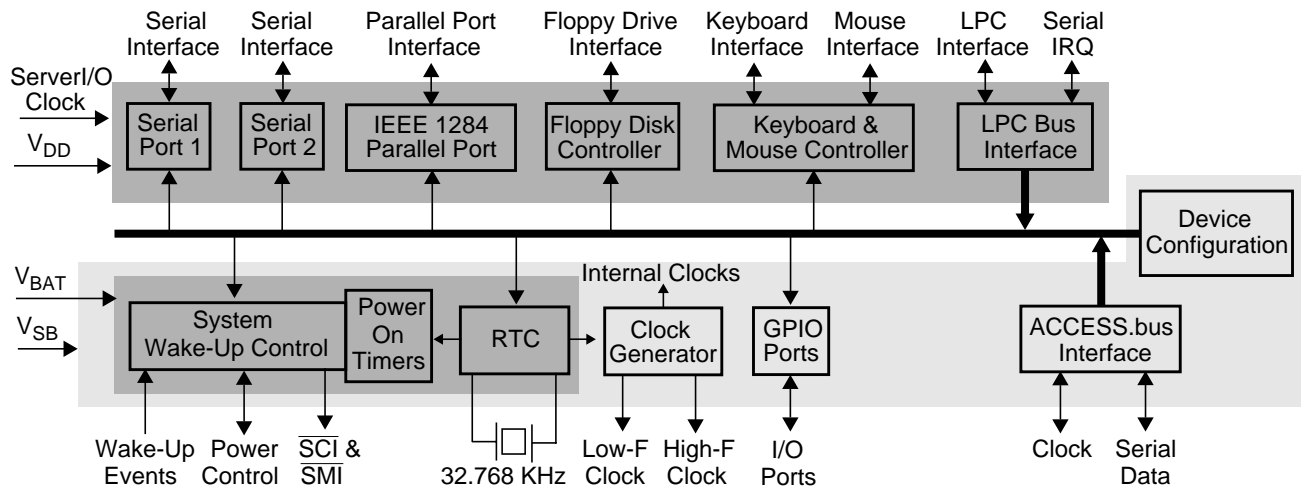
Serial Interface
Serial Interface
Parallel Port Interface
Floppy Drive Interface
Keyboard Interface
Mouse Interface
LPC Interface
Serial IRQ

ServerI/O Clock
$V_{DD}$

Serial Port 1
Serial Port 2
IEEE 1284 Parallel Port
Floppy Disk Controller
Keyboard & Mouse Controller
LPC Bus Interface

Device Configuration

$V_{BAT}$
$V_{SB}$

Internal Clocks

System Wake-Up Control
Power On Timers
RTC
Clock Generator
GPIO Ports
ACCESS.bus Interface

Wake-Up Events
Power Control
$\overline{SCI}$ & $\overline{SMI}$
32.768 KHz
Low-F Clock
High-F Clock
I/O Ports
Clock
Serial Data